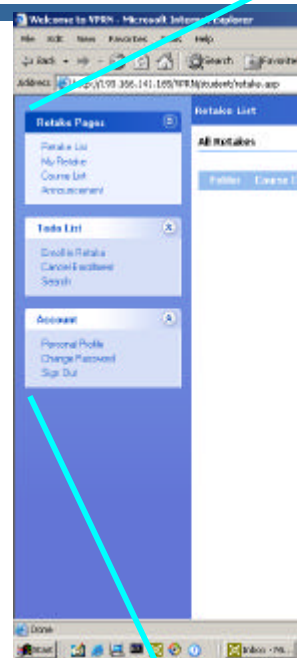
Welcome to VPRN - Microsoft Internet Explorer

File Edit View Favorites Tools Help

Back Search Favorites

Address http://198.166.141.165/VPRN/student/retake.asp

Retake Pages
Retake List
My Retake
Course List
Announcement

Todo List
Enroll in Retake
Cancel Enrollment
Search

Account
Personal Profile
Change Password
Sign Out

Retake List

All Retakes

Retake Course I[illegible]

Done

Start

Inbox - Mi...